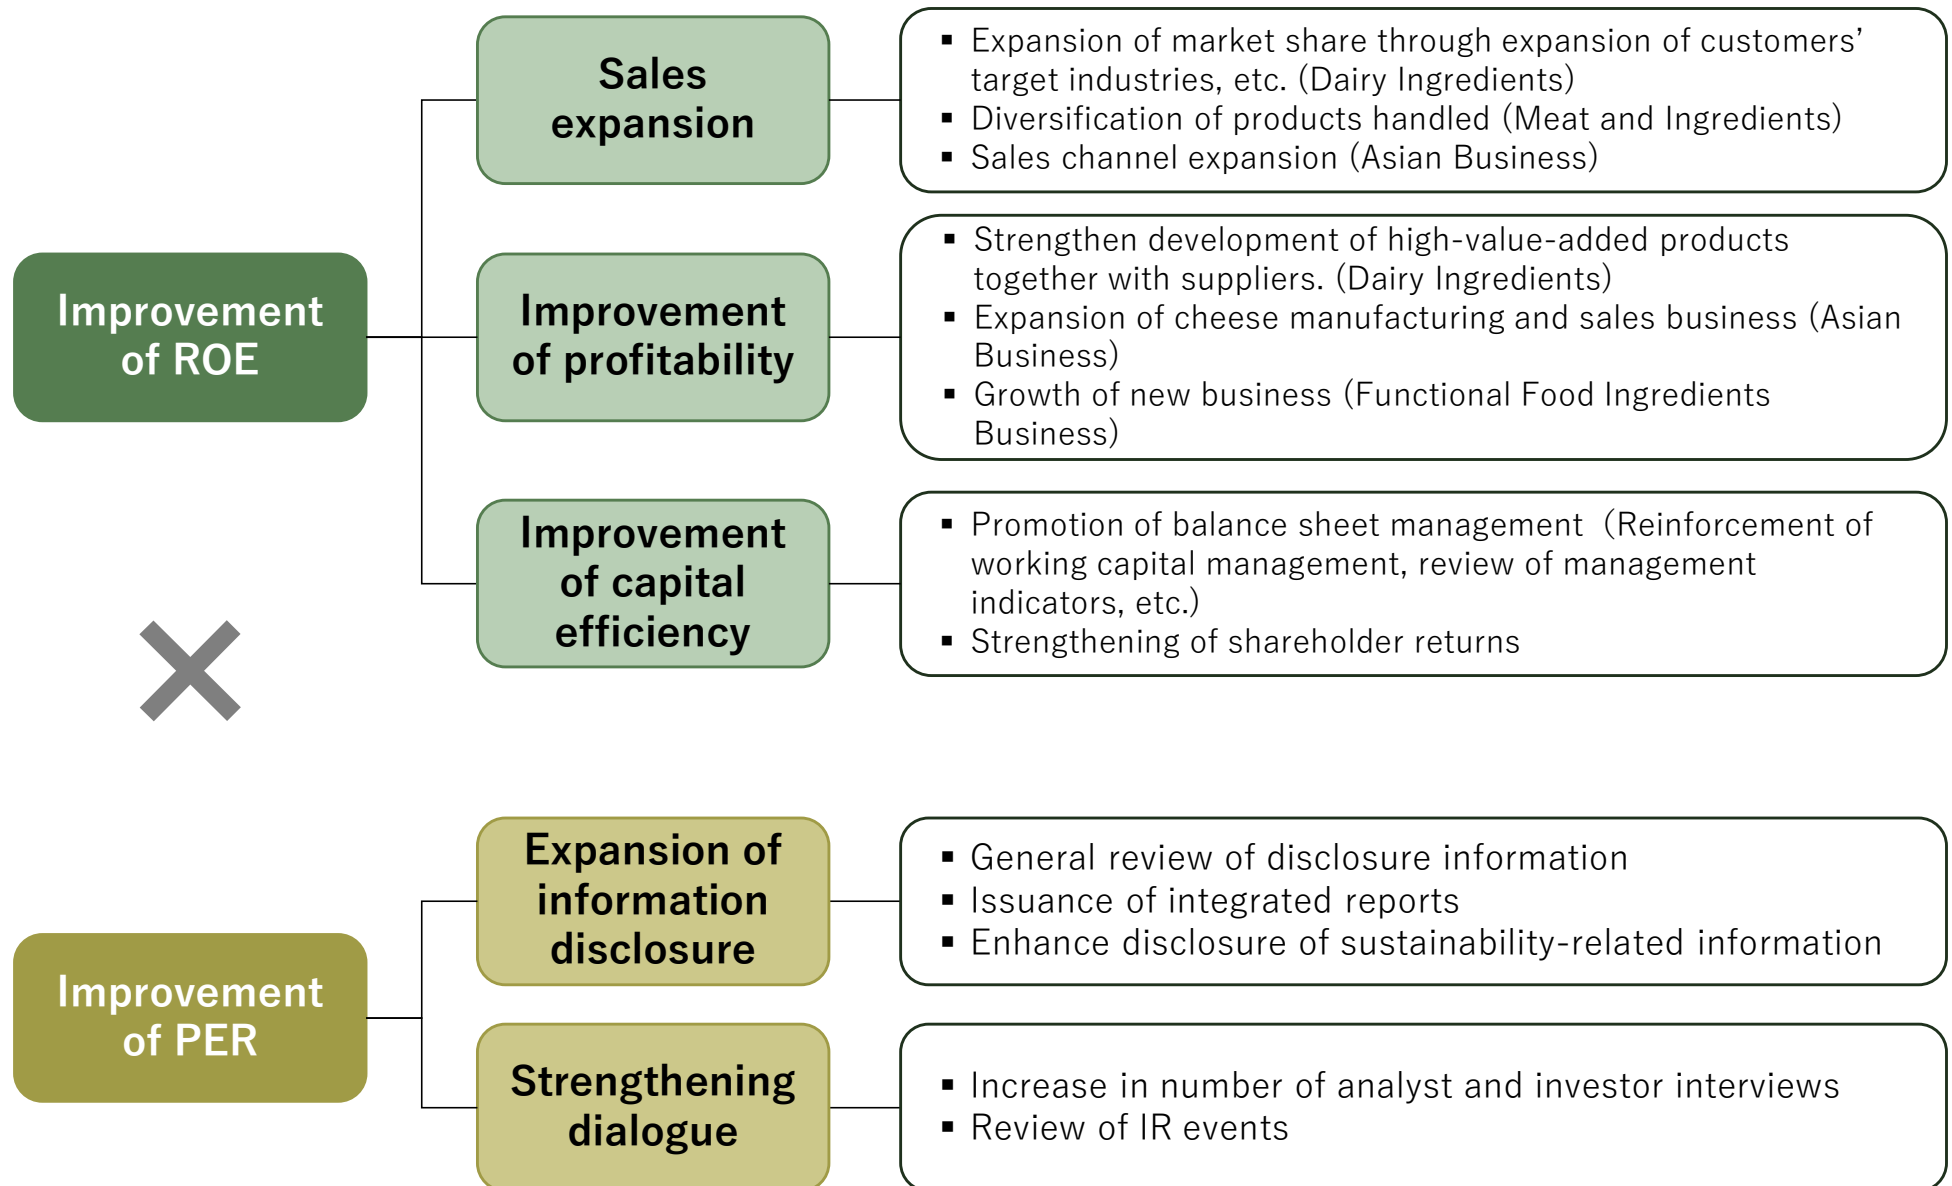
Improvement of ROE

Sales expansion

- Expansion of market share through expansion of customers' target industries, etc. (Dairy Ingredients)
- Diversification of products handled (Meat and Ingredients)
- Sales channel expansion (Asian Business)

Improvement of profitability

- Strengthen development of high-value-added products together with suppliers. (Dairy Ingredients)
- Expansion of cheese manufacturing and sales business (Asian Business)
- Growth of new business (Functional Food Ingredients Business)

Improvement of capital efficiency

- Promotion of balance sheet management (Reinforcement of working capital management, review of management indicators, etc.)
- Strengthening of shareholder returns

×

Improvement of PER

Expansion of information disclosure

- General review of disclosure information
- Issuance of integrated reports
- Enhance disclosure of sustainability-related information

Strengthening dialogue

- Increase in number of analyst and investor interviews
- Review of IR events